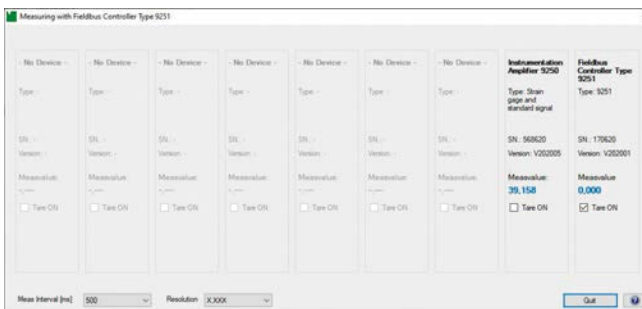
Measuring with Fieldbus Controller Type 9251

- No Device -
Type: -
SN: -
Version: -
Measvalue:
-,---
Tare ON

- No Device -
Type: -
SN: -
Version: -
Measvalue:
-,---
Tare ON

- No Device -
Type: -
SN: -
Version: -
Measvalue:
-,---
Tare ON

- No Device -
Type: -
SN: -
Version: -
Measvalue:
-,---
Tare ON

- No Device -
Type: -
SN: -
Version: -
Measvalue:
-,---
Tare ON

- No Device -
Type: -
SN: -
Version: -
Measvalue:
-,---
Tare ON

- No Device -
Type: -
SN: -
Version: -
Measvalue:
-,---
Tare ON

Instrumentation Amplifier 9250
Type: Strain gage and standard signal
SN : 568620
Version: V202005
Measvalue:
39,158
Tare ON

Fieldbus Controller Type 9251
Type: 9251
SN : 170620
Version: V202001
Measvalue
0,000
Tare ON

Meas Interval [ms] 500
Resolution X,XXX
Quit